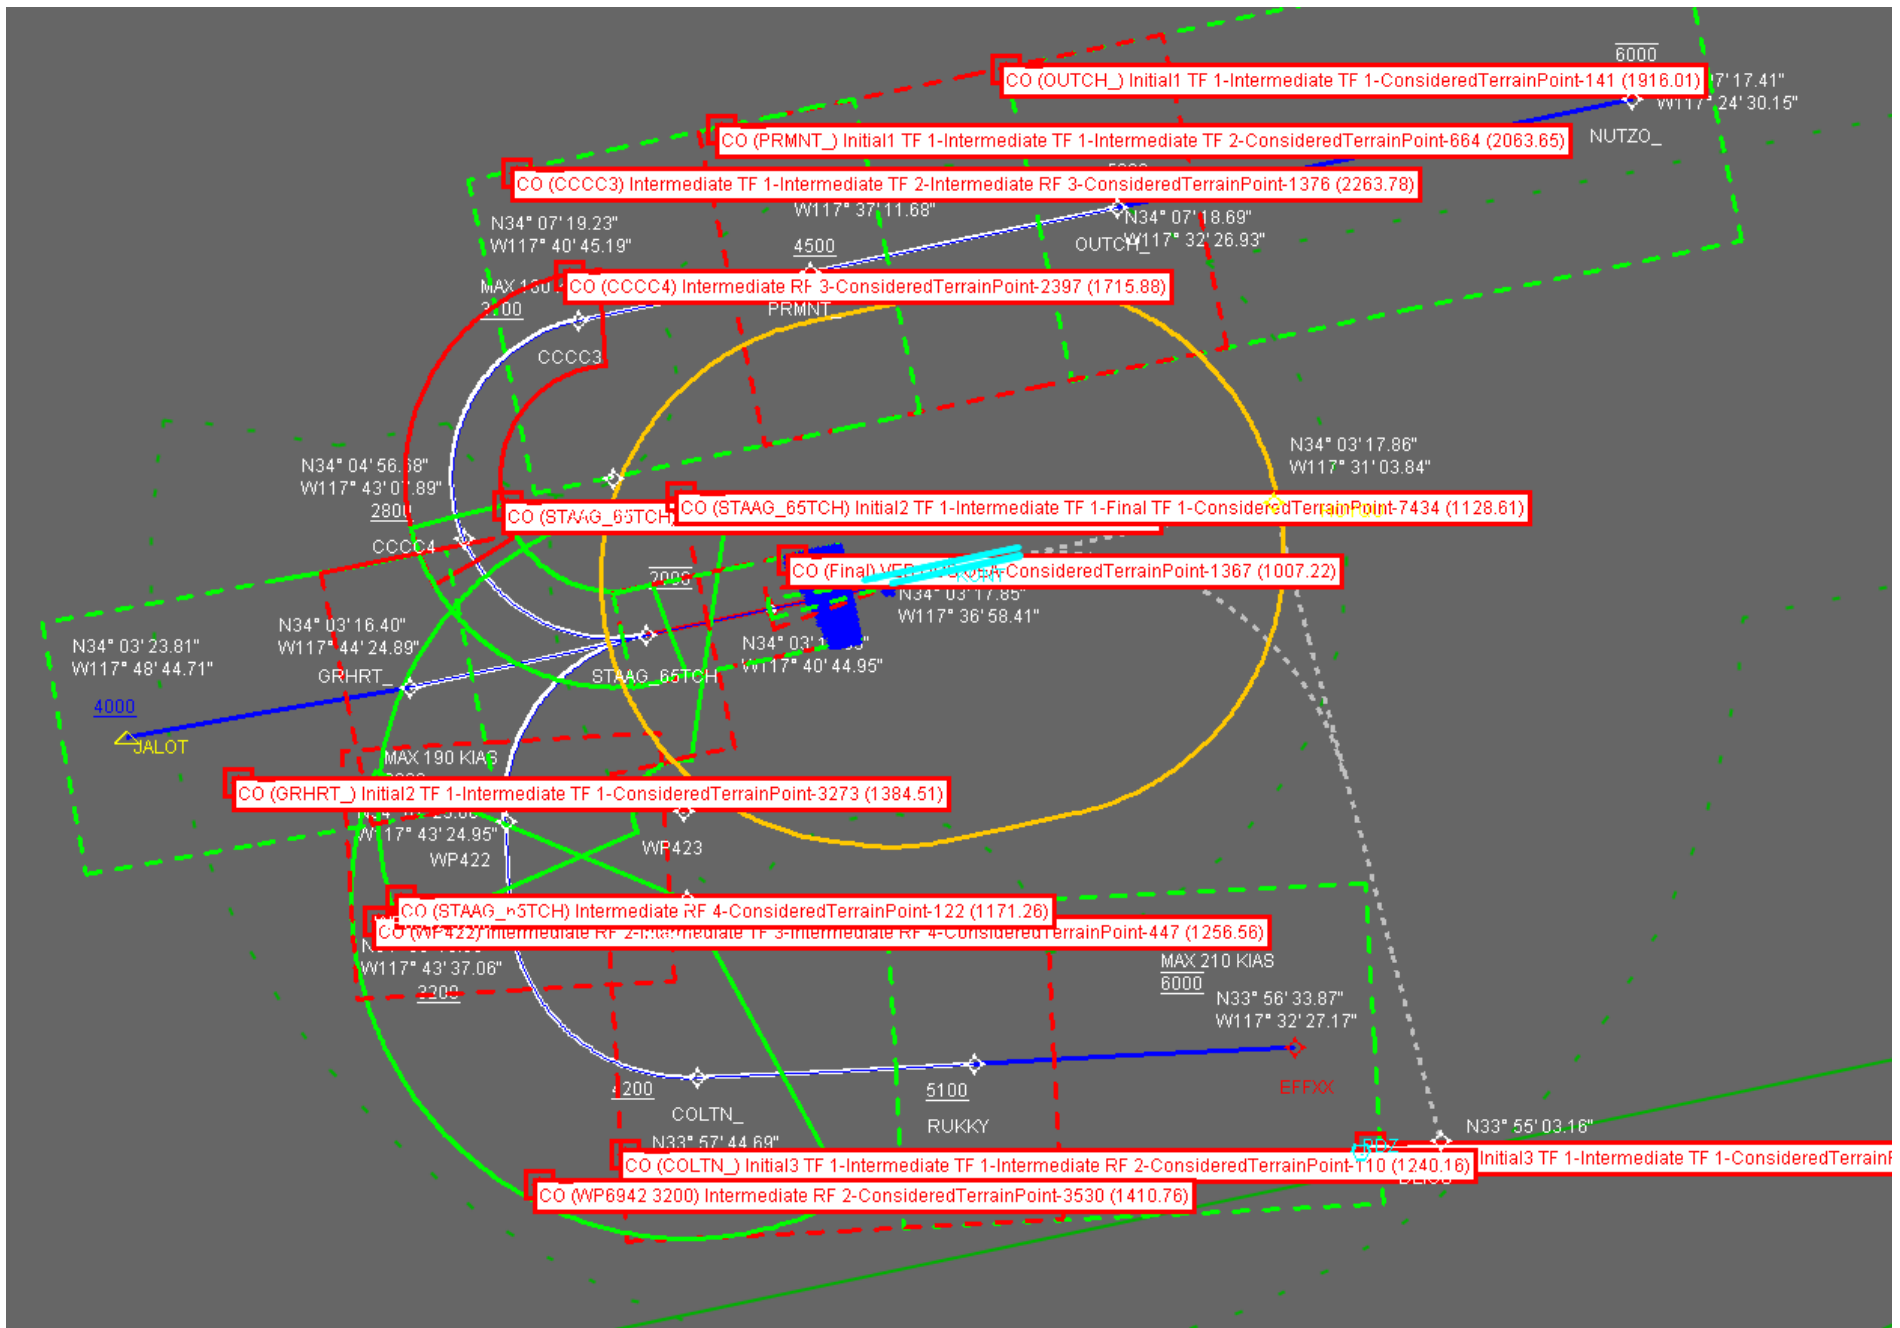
6000
CO (OUTCH_) Initial1 TF 1-Intermediate TF 1-ConsideredTerrainPoint-141 (1916.01)
'7' 17.41"
W117° 24' 30.15"
CO (PRMNT_) Initial1 TF 1-Intermediate TF 1-Intermediate TF 2-ConsideredTerrainPoint-664 (2063.65)
NUTZO_
CO (CCCC3) Intermediate TF 1-Intermediate TF 2-Intermediate RF 3-ConsideredTerrainPoint-1376 (2263.78)
W117° 37' 11.68"
N34° 07' 19.23"
W117° 40' 45.19"
N34° 07' 18.69"
OUTCH_
W117° 32' 26.93"
4500
MAX 1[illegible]
CO (CCCC4) Intermediate RF 3-ConsideredTerrainPoint-2397 (1715.88)
3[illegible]00
PRMNT
CCCC3
N34° 03' 17.86"
W117° 31' 03.84"
N34° 04' 56.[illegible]8"
W117° 43' 0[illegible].89"
280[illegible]
CO (STAAG_65TCH)
CO (STAAG_65TCH) Initial2 TF 1-Intermediate TF 1-Final TF 1-ConsideredTerrainPoint-7434 (1128.61)
CCCC4
2000
CO (Final) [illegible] ConsideredTerrainPoint-1367 (1007.22)
N34° 03' 17.85"
W117° 36' 58.41"
N34° 03' 23.81"
W117° 48' 44.71"
N34° 03' 16.40"
W117° 44' 24.89"
N34° 03' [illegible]
W117° 40' 44.95"
GRHRT_
STAAG_65TCH
4000
JALOT
MAX 190 KIAS
CO (GRHRT_) Initial2 TF 1-Intermediate TF 1-ConsideredTerrainPoint-3273 (1384.51)
W117° 43' 24.95"
WP422
WP423
CO (STAAG_65TCH) Intermediate RF 4-ConsideredTerrainPoint-122 (1171.26)
CO (WP422) Intermediate RF 2-Intermediate TF 3-Intermediate RF 4-ConsideredTerrainPoint-447 (1256.56)
W117° 43' 37.06"
3200
MAX 210 KIAS
6000
N33° 56' 33.87"
W117° 32' 27.17"
EFFXX
4200
5100
COLTN_
RUKKY
N33° 57' 44.69"
N33° 55' 03.16"
CO (COLTN_) Initial3 TF 1-Intermediate TF 1-Intermediate RF 2-ConsideredTerrainPoint-110 (1240.16)
Initial3 TF 1-Intermediate TF 1-ConsideredTerrain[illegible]
CO (WP6942 3200) Intermediate RF 2-ConsideredTerrainPoint-3530 (1410.76)